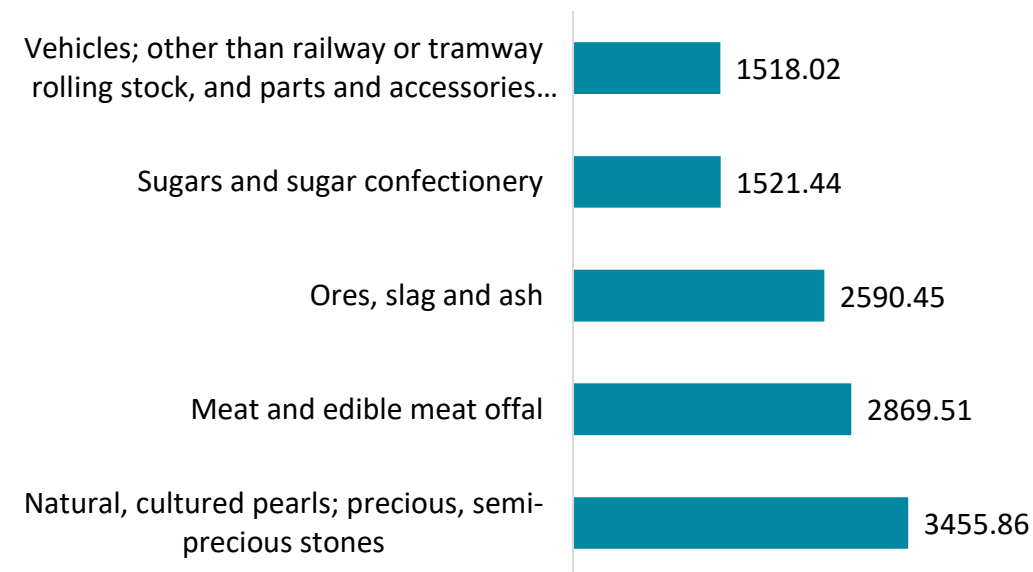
Vehicles; other than railway or tramway rolling stock, and parts and accessories…
1518.02

Sugars and sugar confectionery
1521.44

Ores, slag and ash
2590.45

Meat and edible meat offal
2869.51

Natural, cultured pearls; precious, semi-precious stones
3455.86